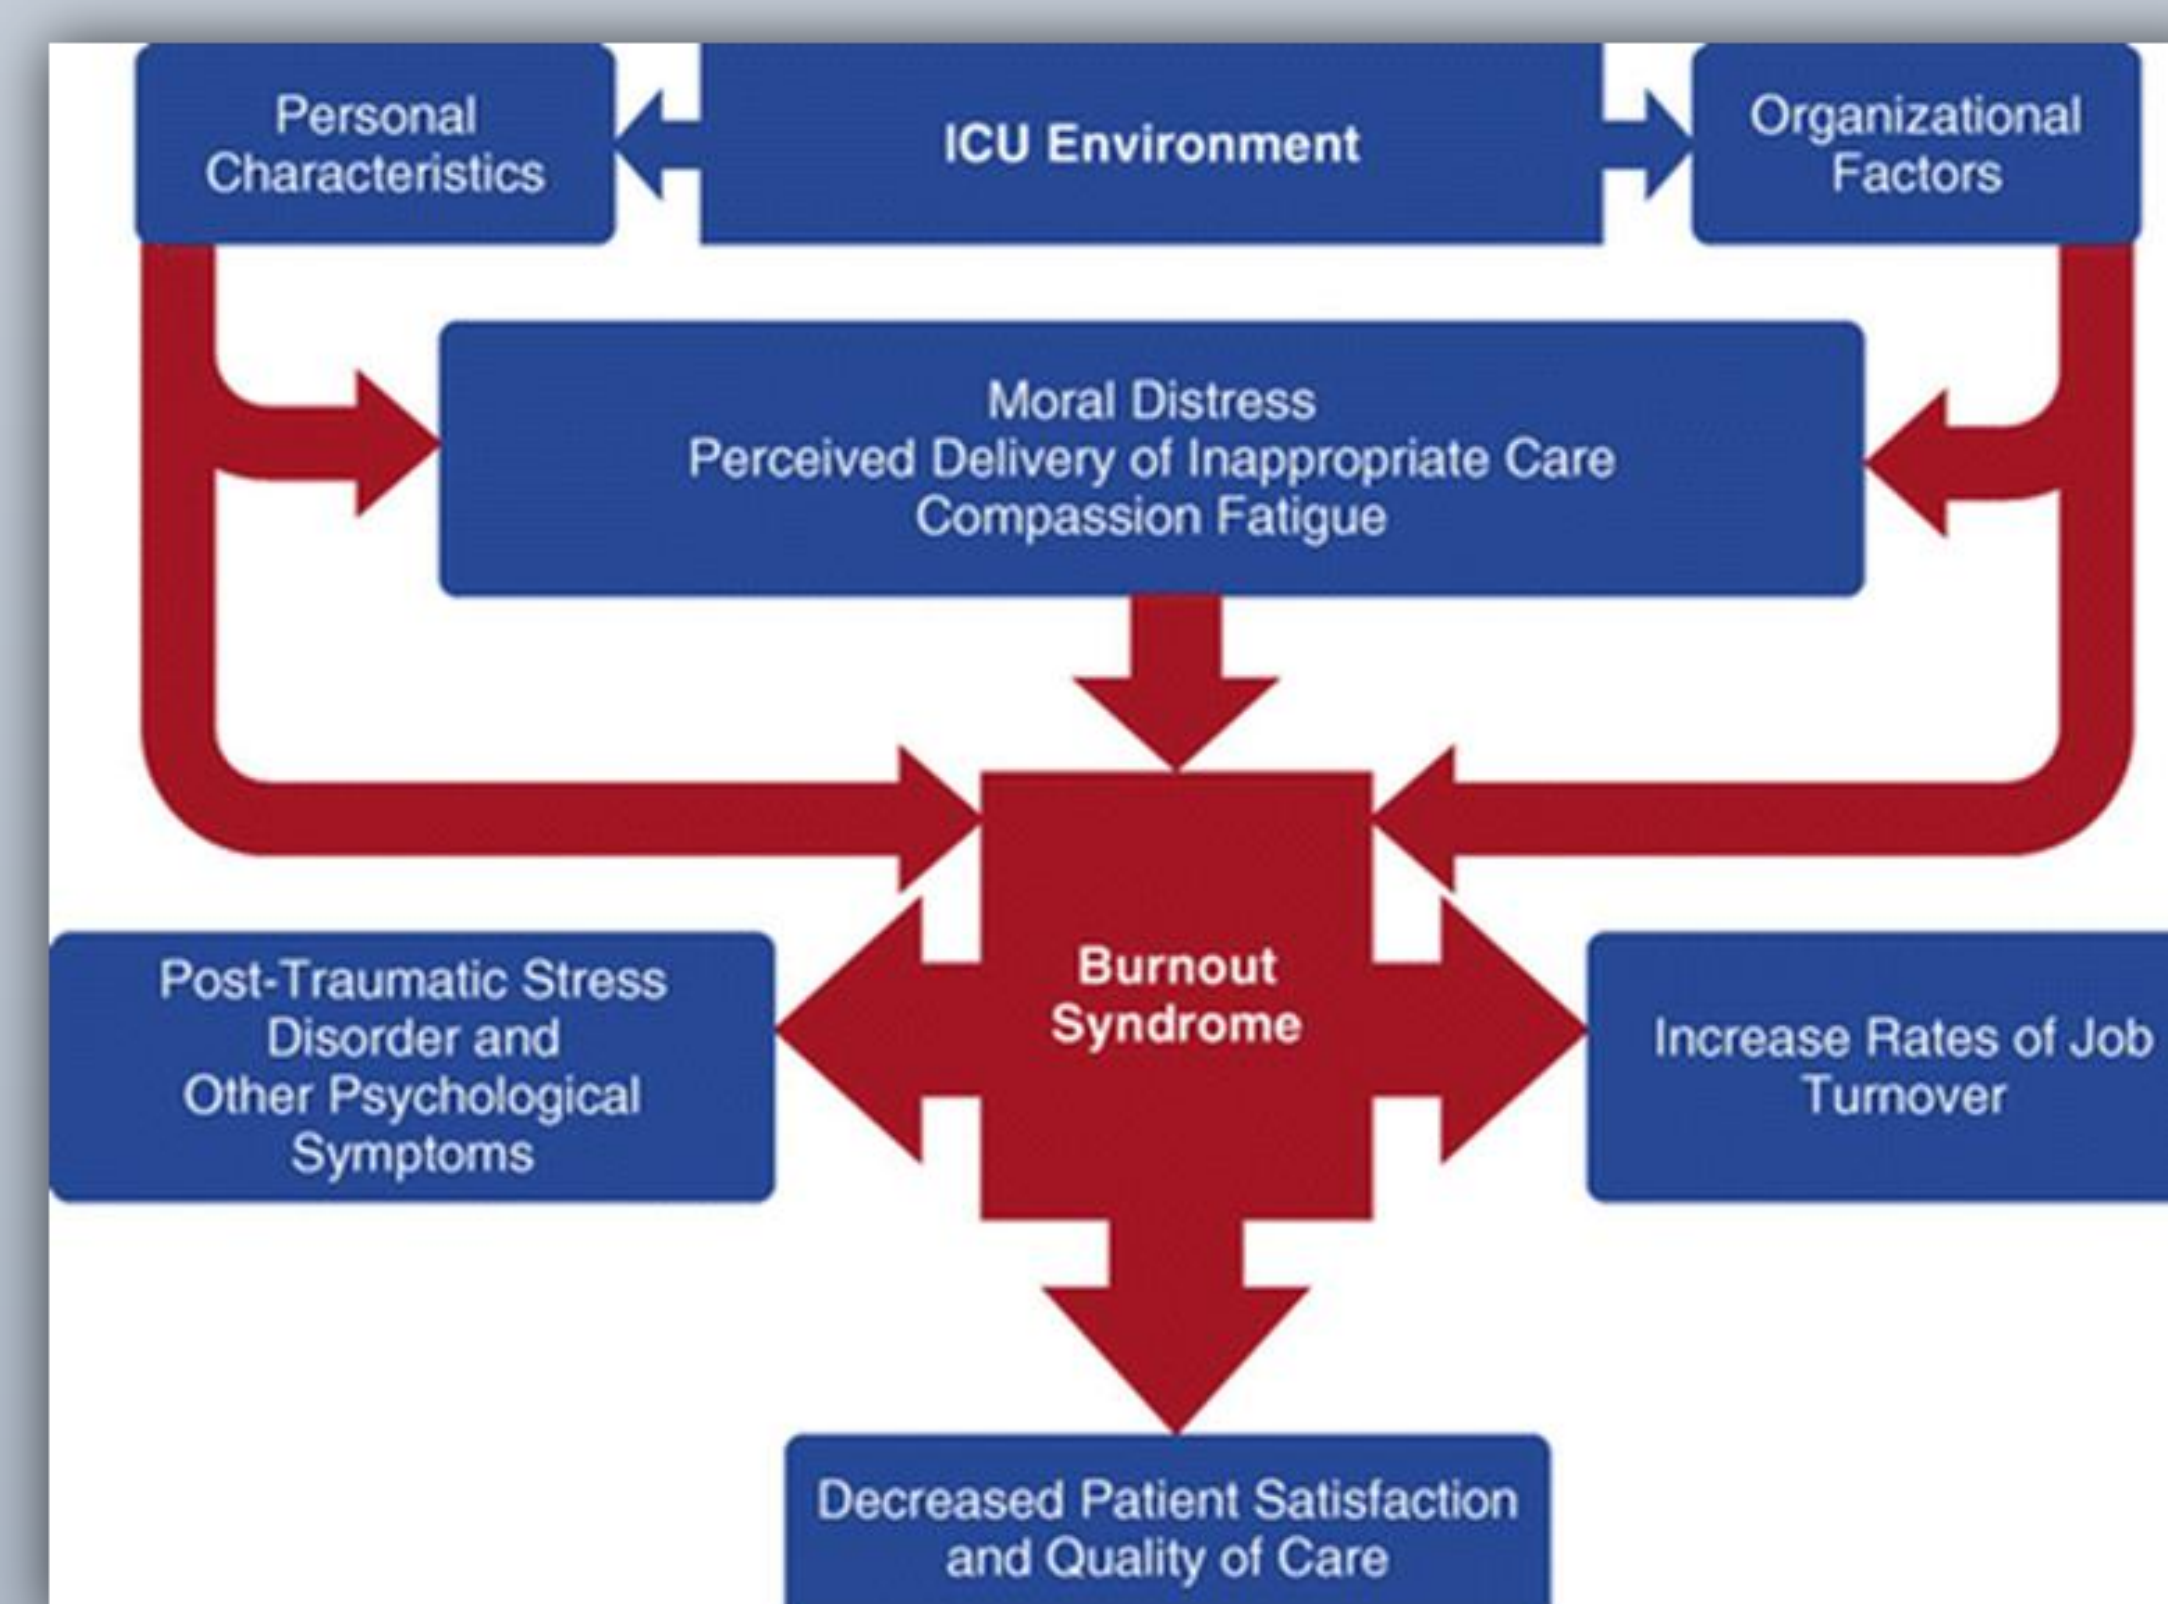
Personal Characteristics

ICU Environment

Organizational Factors

Moral Distress
Perceived Delivery of Inappropriate Care
Compassion Fatigue

Burnout Syndrome

Post-Traumatic Stress Disorder and Other Psychological Symptoms

Increase Rates of Job Turnover

Decreased Patient Satisfaction and Quality of Care